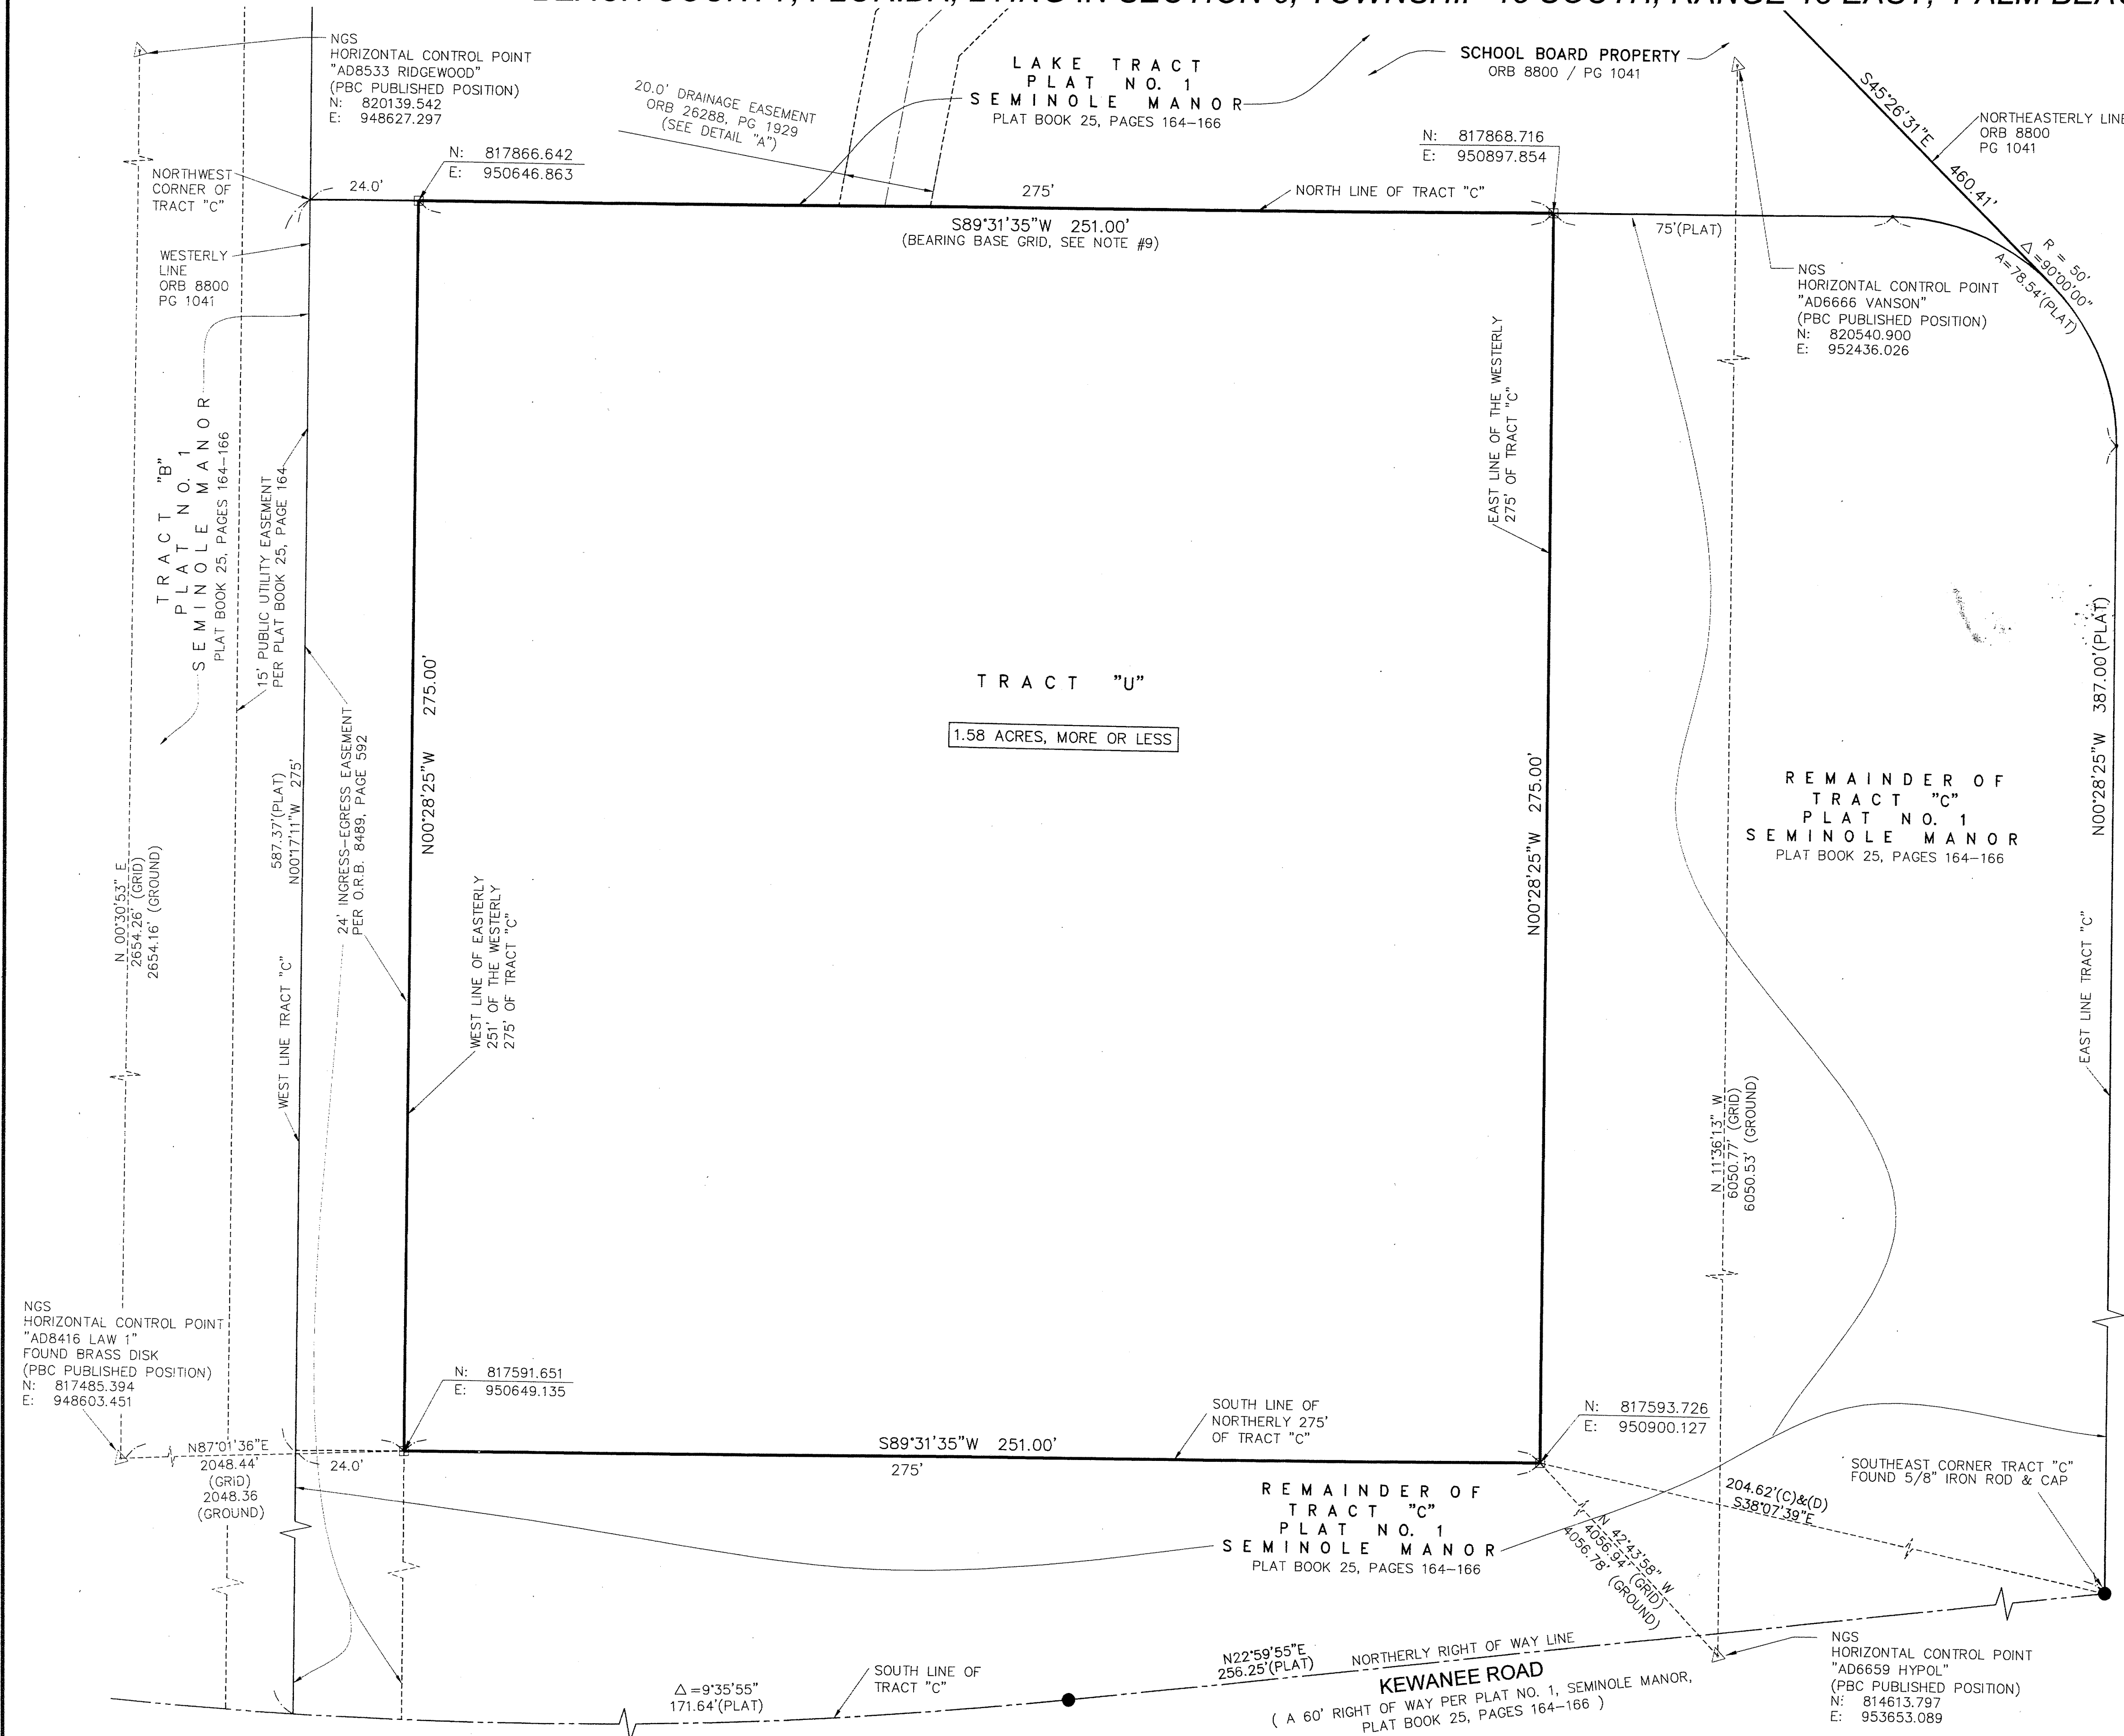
BEACH COUNTY, FLORIDA, LYING IN SECTION 6, TOWNSHIP 45 SOUTH, RANGE 43 EAST, PALM BEAC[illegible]

NGS
HORIZONTAL CONTROL POINT
"AD8533 RIDGEWOOD"
(PBC PUBLISHED POSITION)
N: 820139.542
E: 948627.297

20.0' DRAINAGE EASEMENT
ORB 26288, PG 1929
(SEE DETAIL "A")

LAKE TRACT
PLAT NO. 1
SEMINOLE MANOR
PLAT BOOK 25, PAGES 164–166

SCHOOL BOARD PROPERTY
ORB 8800 / PG 1041

S45°26'31"E
460.41'

NORTHEASTERLY LINE
ORB 8800
PG 1041

N: 817866.642
E: 950646.863

N: 817868.716
E: 950897.854

NORTHWEST CORNER OF TRACT "C"

24.0'

275'

NORTH LINE OF TRACT "C"

S89°31'35"W 251.00'
(BEARING BASE GRID, SEE NOTE #9)

75'(PLAT)

R = 50'
Δ=90°00'00"
A=78.54'(PLAT)

WESTERLY LINE
ORB 8800
PG 1041

NGS
HORIZONTAL CONTROL POINT
"AD6666 VANSON"
(PBC PUBLISHED POSITION)
N: 820540.900
E: 952436.026

TRACT "B"
PLAT NO. 1
SEMINOLE MANOR
PLAT BOOK 25, PAGES 164–166

15' PUBLIC UTILITY EASEMENT
PER PLAT BOOK 25, PAGE 164

EAST LINE OF THE WESTERLY
275' OF TRACT "C"

TRACT "U"

1.58 ACRES, MORE OR LESS

N00°28'25"W 275.00'

N00°28'25"W 275.00'

N00°28'25"W 387.00'(PLAT)

24' INGRESS–EGRESS EASEMENT
PER O.R.B. 8489, PAGE 592

587.37'(PLAT)
N00°17'11"W 275'

N 00°30'53" E
2654.26' (GRID)
2654.16' (GROUND)

REMAINDER OF
TRACT "C"
PLAT NO. 1
SEMINOLE MANOR
PLAT BOOK 25, PAGES 164–166

WEST LINE OF EASTERLY
251' OF THE WESTERLY
275' OF TRACT "C"

WEST LINE TRACT "C"

EAST LINE TRACT "C"

N 11°36'13" W
6050.77' (GRID)
6050.53' (GROUND)

NGS
HORIZONTAL CONTROL POINT
"AD8416 LAW 1"
FOUND BRASS DISK
(PBC PUBLISHED POSITION)
N: 817485.394
E: 948603.451

N: 817591.651
E: 950649.135

SOUTH LINE OF
NORTHERLY 275'
OF TRACT "C"

N: 817593.726
E: 950900.127

N87°01'36"E
2048.44'
(GRID)
2048.36
(GROUND)

24.0'

S89°31'35"W 251.00'

275'

SOUTHEAST CORNER TRACT "C"
FOUND 5/8" IRON ROD & CAP

204.62'(C)&(D)
S38°07'39"E

REMAINDER OF
TRACT "C"
PLAT NO. 1
SEMINOLE MANOR
PLAT BOOK 25, PAGES 164–166

N 42°43'58" W
4056.94' (GRID)
4056.78' (GROUND)

N22°59'55"E
256.25'(PLAT)

NORTHERLY RIGHT OF WAY LINE

KEWANEE ROAD
( A 60' RIGHT OF WAY PER PLAT NO. 1, SEMINOLE MANOR,
PLAT BOOK 25, PAGES 164–166 )

Δ=9°35'55"
171.64'(PLAT)

SOUTH LINE OF
TRACT "C"

NGS
HORIZONTAL CONTROL POINT
"AD6659 HYPOL"
(PBC PUBLISHED POSITION)
N: 814613.797
E: 953653.089